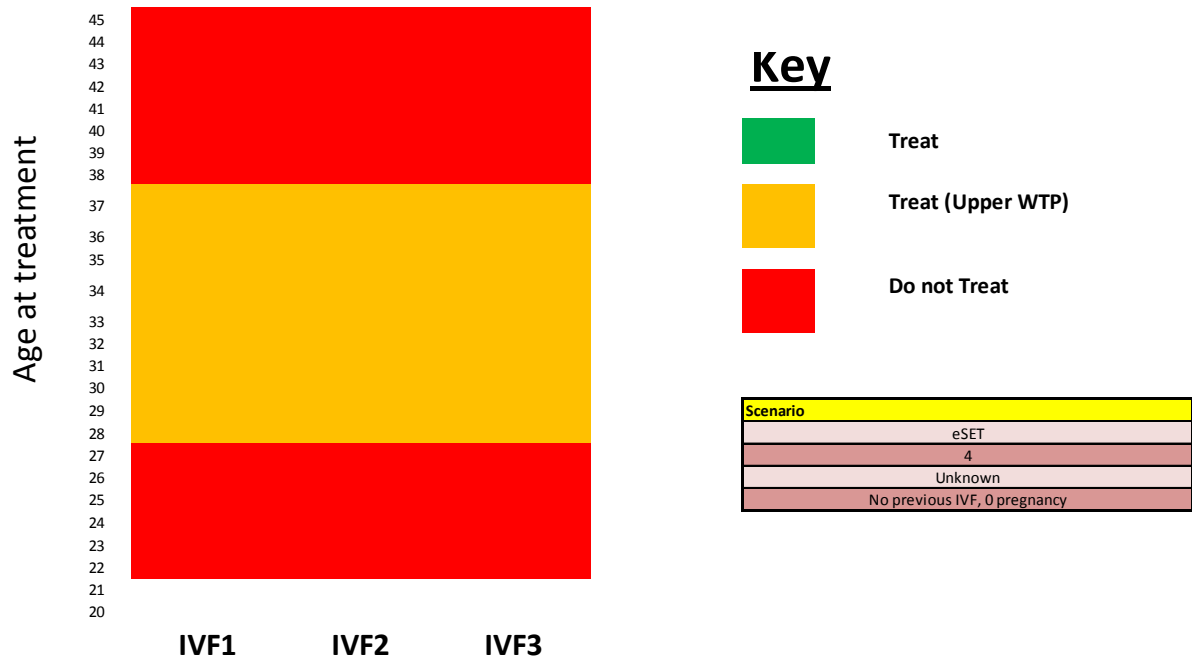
Age at treatment

45
44
43
42
41
40
39
38
37
36
35
34
33
32
31
30
29
28
27
26
25
24
23
22
21
20

IVF1 IVF2 IVF3

Key

Treat

Treat (Upper WTP)

Do not Treat

| Scenario |
|---|
| eSET |
| 4 |
| Unknown |
| No previous IVF, 0 pregnancy |